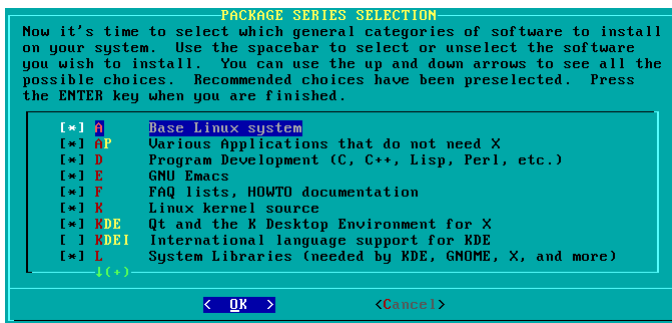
PACKAGE SERIES SELECTION

Now it's time to select which general categories of software to install on your system. Use the spacebar to select or unselect the software you wish to install. You can use the up and down arrows to see all the possible choices. Recommended choices have been preselected. Press the ENTER key when you are finished.

| | | |
|---|---|---|
| [*] | A | Base Linux system |
| [*] | AP | Various Applications that do not need X |
| [*] | D | Program Development (C, C++, Lisp, Perl, etc.) |
| [*] | E | GNU Emacs |
| [*] | F | FAQ lists, HOWTO documentation |
| [*] | K | Linux kernel source |
| [*] | KDE | Qt and the K Desktop Environment for X |
| [ ] | KDEI | International language support for KDE |
| [*] | L | System Libraries (needed by KDE, GNOME, X, and more) |

↓(+)

< OK >    <Cancel>